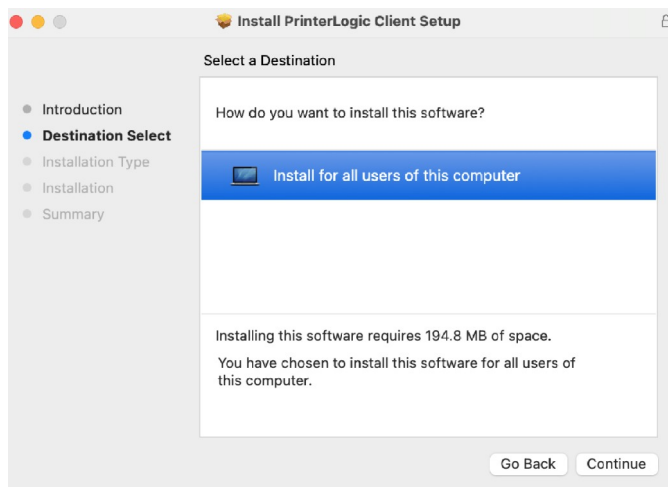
Install PrinterLogic Client Setup

Select a Destination

Introduction
Destination Select
Installation Type
Installation
Summary

How do you want to install this software?

Install for all users of this computer

Installing this software requires 194.8 MB of space.

You have chosen to install this software for all users of this computer.

Go Back
Continue